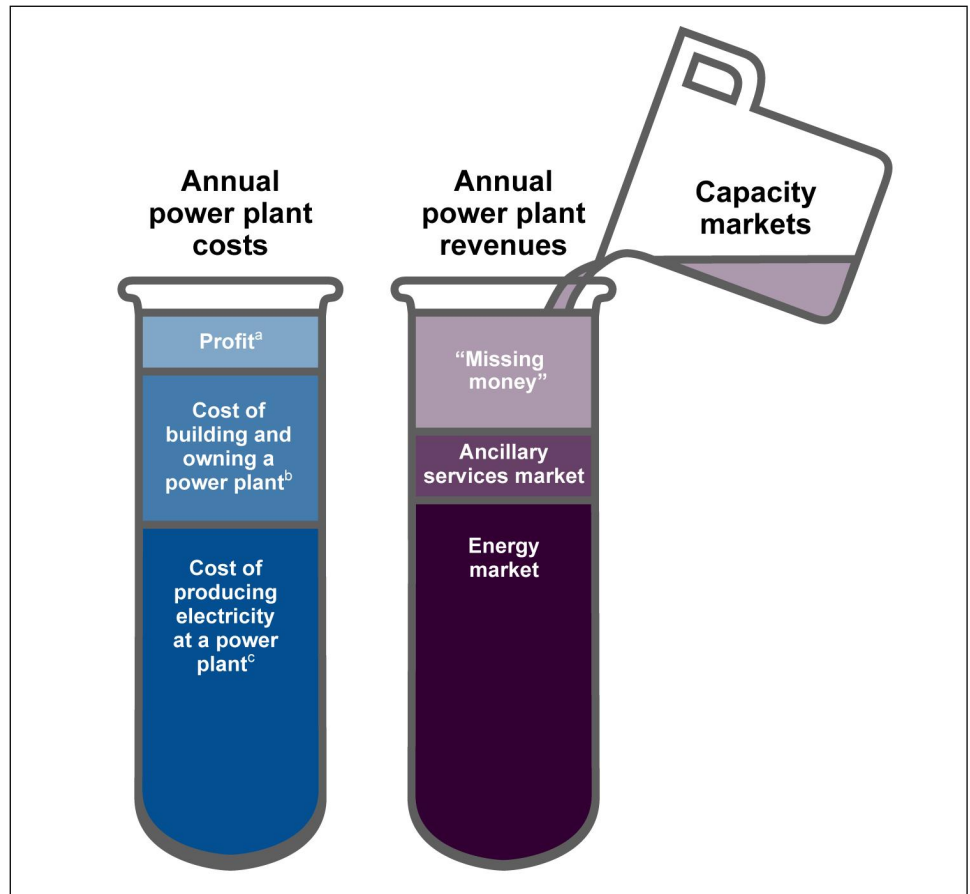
Annual power plant costs

Profit$^{a}$

Cost of building and owning a power plant$^{b}$

Cost of producing electricity at a power plant$^{c}$

Annual power plant revenues

"Missing money"

Ancillary services market

Energy market

Capacity markets